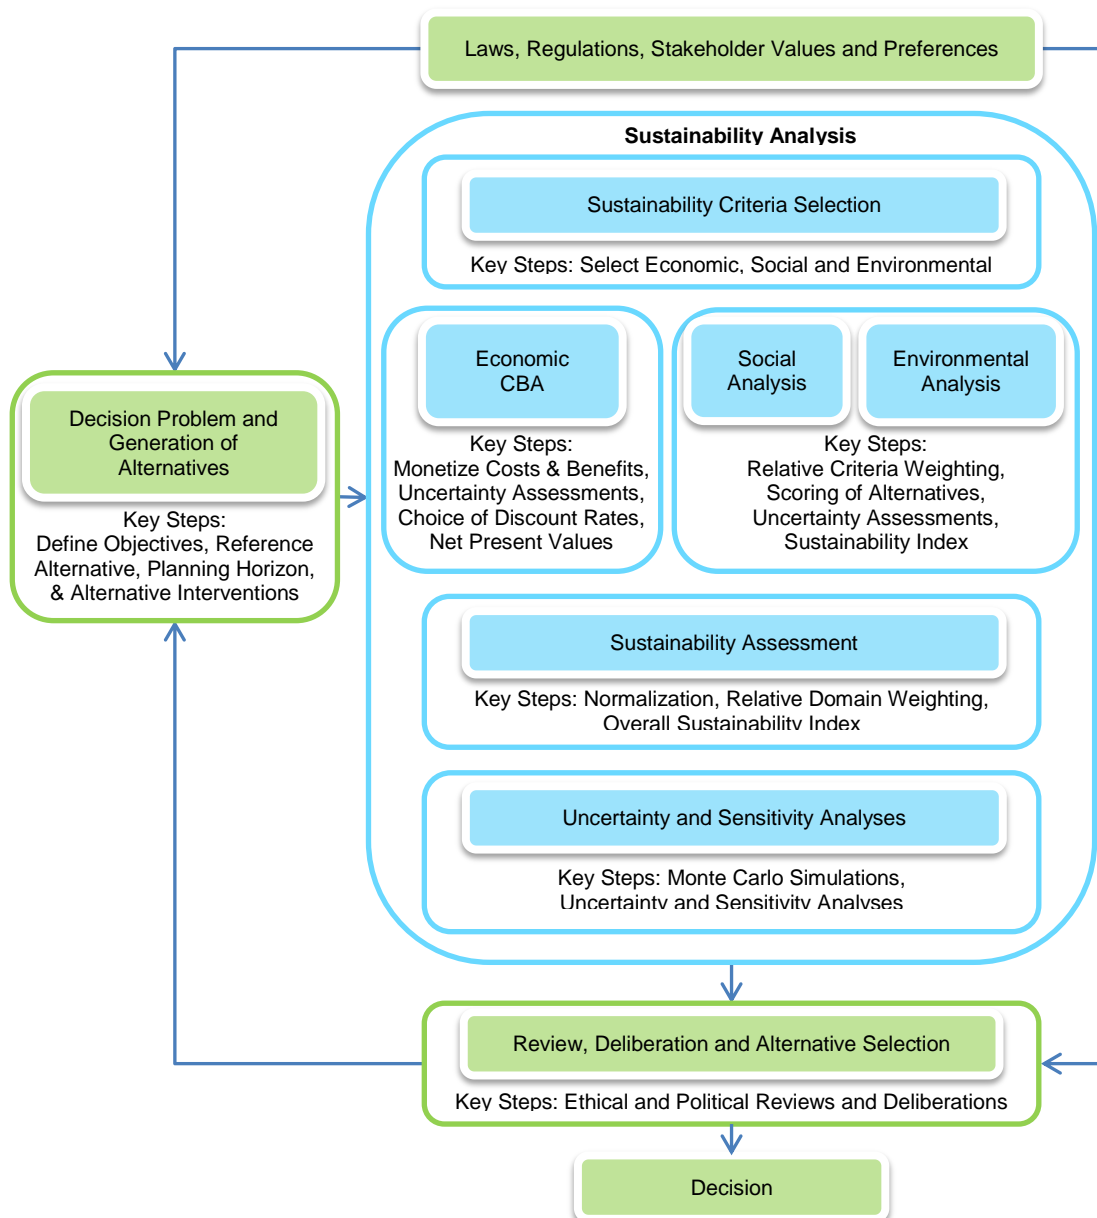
Laws, Regulations, Stakeholder Values and Preferences

Sustainability Analysis

Sustainability Criteria Selection

Key Steps: Select Economic, Social and Environmental

Decision Problem and Generation of Alternatives

Key Steps: Define Objectives, Reference Alternative, Planning Horizon, & Alternative Interventions

Economic CBA

Key Steps: Monetize Costs & Benefits, Uncertainty Assessments, Choice of Discount Rates, Net Present Values

Social Analysis

Environmental Analysis

Key Steps: Relative Criteria Weighting, Scoring of Alternatives, Uncertainty Assessments, Sustainability Index

Sustainability Assessment

Key Steps: Normalization, Relative Domain Weighting, Overall Sustainability Index

Uncertainty and Sensitivity Analyses

Key Steps: Monte Carlo Simulations, Uncertainty and Sensitivity Analyses

Review, Deliberation and Alternative Selection

Key Steps: Ethical and Political Reviews and Deliberations

Decision